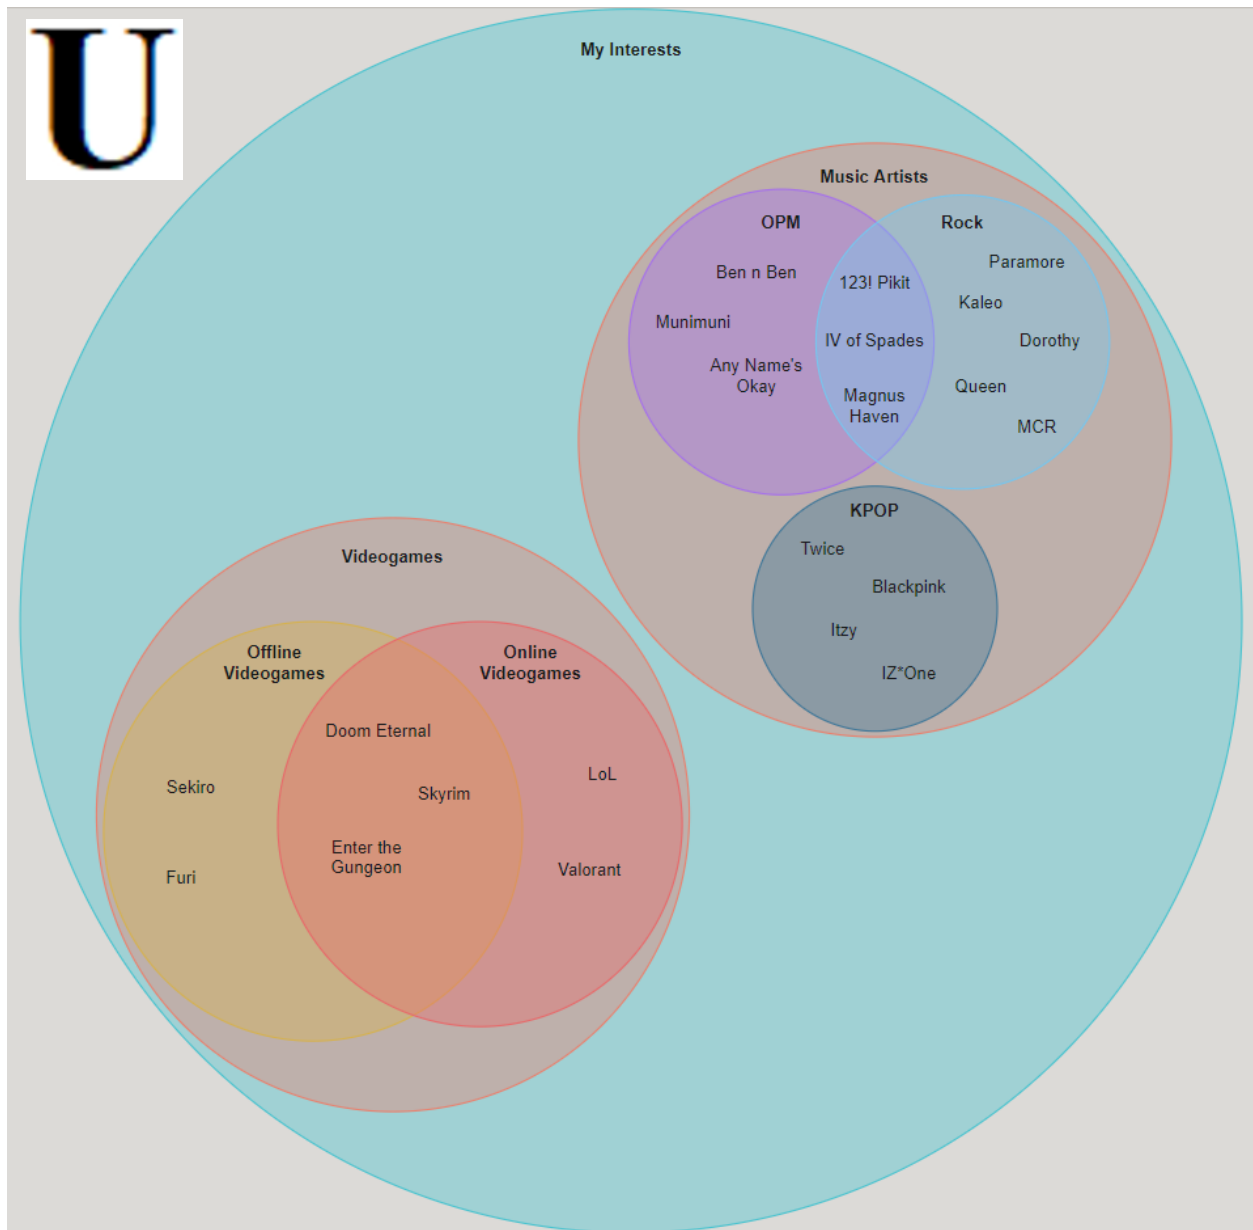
U

My Interests

Music Artists

OPM

Rock

Ben n Ben

123! Pikit

Paramore

Kaleo

Munimuni

IV of Spades

Dorothy

Any Name's Okay

Magnus Haven

Queen

MCR

KPOP

Twice

Blackpink

Itzy

IZ*One

Videogames

Offline Videogames

Online Videogames

Doom Eternal

Sekiro

Skyrim

LoL

Enter the Gungeon

Furi

Valorant